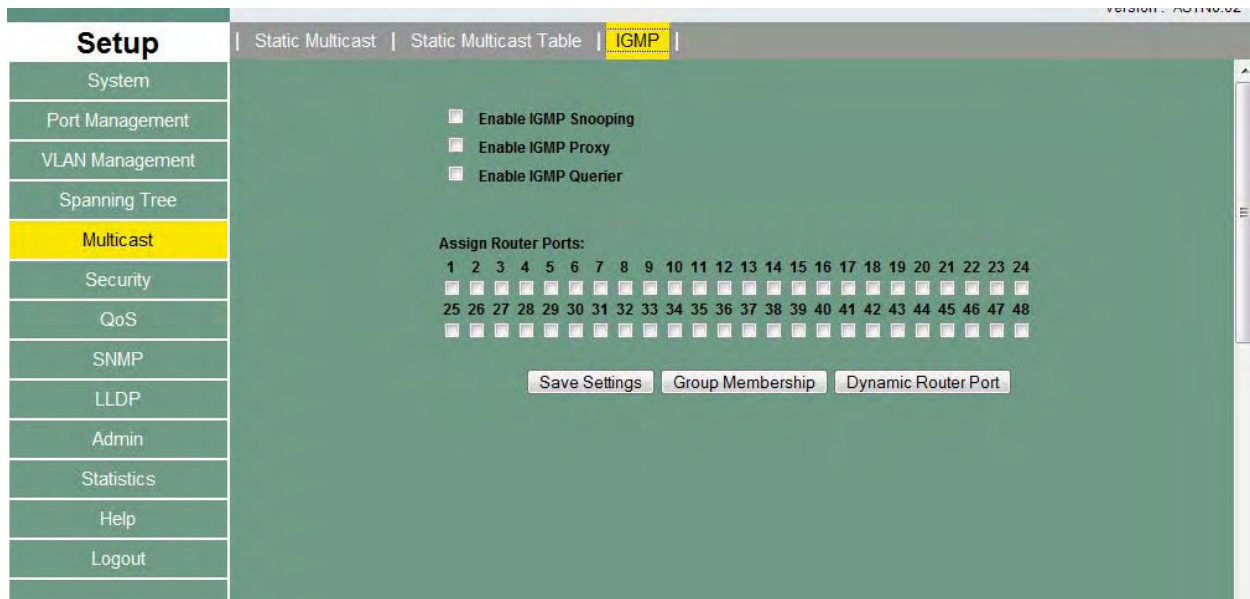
Version : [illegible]

Setup

| Static Multicast | Static Multicast Table | IGMP |

System
Port Management
VLAN Management
Spanning Tree
Multicast
Security
QoS
SNMP
LLDP
Admin
Statistics
Help
Logout

Enable IGMP Snooping
Enable IGMP Proxy
Enable IGMP Querier

Assign Router Ports:
1 2 3 4 5 6 7 8 9 10 11 12 13 14 15 16 17 18 19 20 21 22 23 24
25 26 27 28 29 30 31 32 33 34 35 36 37 38 39 40 41 42 43 44 45 46 47 48

Save Settings Group Membership Dynamic Router Port